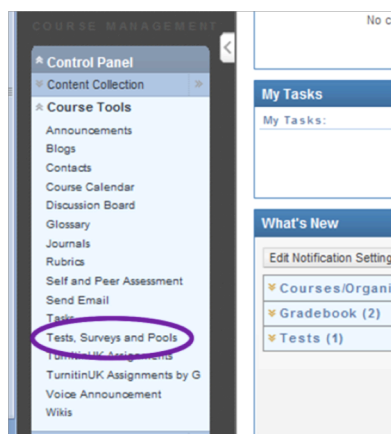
COURSE MANAGEMENT

Control Panel
Content Collection
Course Tools
Announcements
Blogs
Contacts
Course Calendar
Discussion Board
Glossary
Journals
Rubrics
Self and Peer Assessment
Send Email
Tasks
Tests, Surveys and Pools
TurnitinUK Assignments
TurnitinUK Assignments by G
Voice Announcement
Wikis

No c

My Tasks
My Tasks:

What's New
Edit Notification Setting
Courses/Organi
Gradebook (2)
Tests (1)